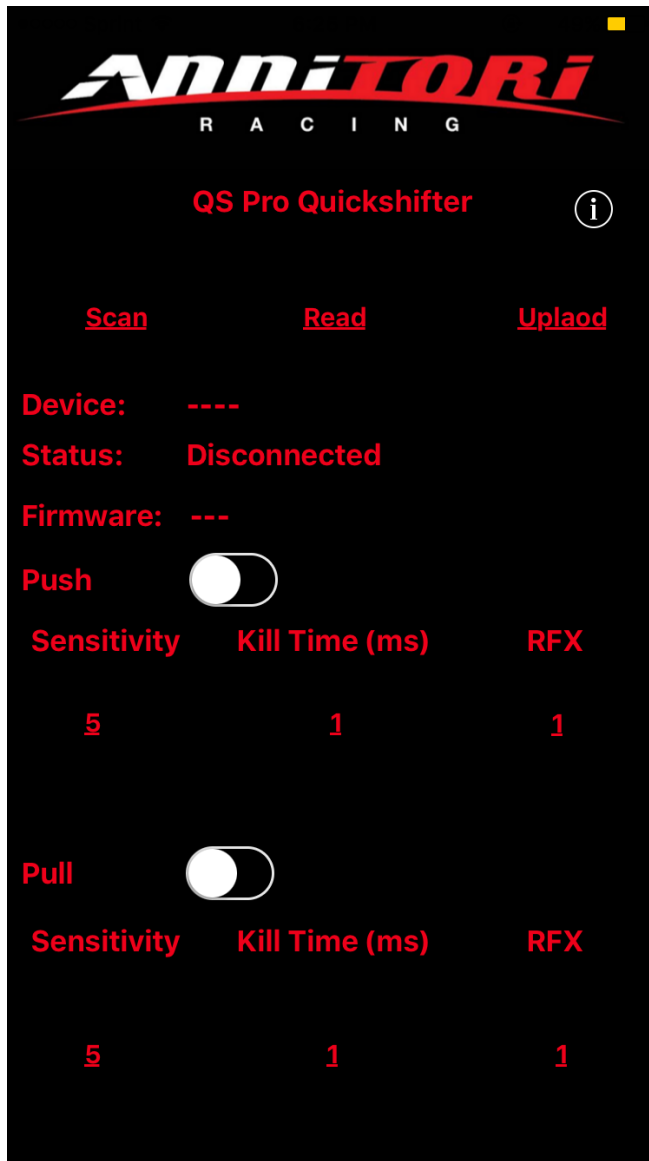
ANNITORI
RACING

QS Pro Quickshifter

i

Scan Read Uplaod

Device: ----
Status: Disconnected
Firmware: ---

Push

| Sensitivity | Kill Time (ms) | RFX |
|---|---|---|
| 5 | 1 | 1 |

Pull

| Sensitivity | Kill Time (ms) | RFX |
|---|---|---|
| 5 | 1 | 1 |